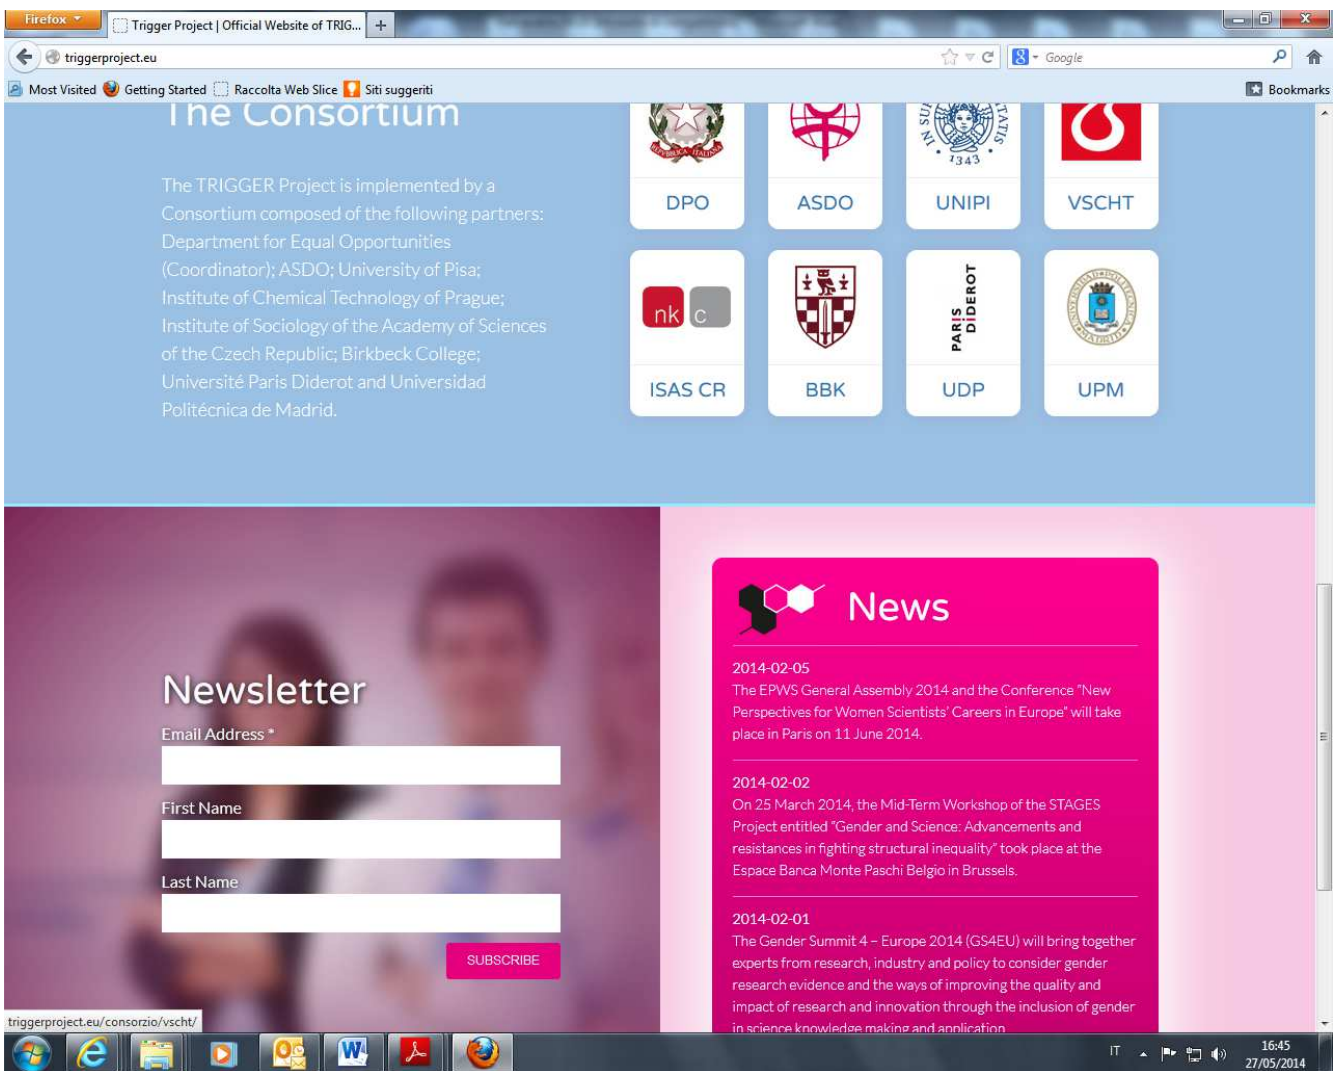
Firefox
Trigger Project | Official Website of TRIG...
triggerproject.eu
Google
Most Visited Getting Started Raccolta Web Slice Siti suggeriti
Bookmarks

The Consortium

The TRIGGER Project is implemented by a Consortium composed of the following partners: Department for Equal Opportunities (Coordinator); ASDO; University of Pisa; Institute of Chemical Technology of Prague; Institute of Sociology of the Academy of Sciences of the Czech Republic; Birkbeck College; Université Paris Diderot and Universidad Politécnica de Madrid.

DPO
ASDO
1343
UNIPI
VSCHT
nk c
ISAS CR
BBK
PARIS DIDEROT
UDP
UPM

Newsletter
Email Address *
First Name
Last Name
SUBSCRIBE

News

2014-02-05
The EPWS General Assembly 2014 and the Conference "New Perspectives for Women Scientists' Careers in Europe" will take place in Paris on 11 June 2014.

2014-02-02
On 25 March 2014, the Mid-Term Workshop of the STAGES Project entitled "Gender and Science: Advancements and resistances in fighting structural inequality" took place at the Espace Banca Monte Paschi Belgio in Brussels.

2014-02-01
The Gender Summit 4 – Europe 2014 (GS4EU) will bring together experts from research, industry and policy to consider gender research evidence and the ways of improving the quality and impact of research and innovation through the inclusion of gender in science knowledge making and application

triggerproject.eu/consorzio/vscht/

IT
16:45
27/05/2014